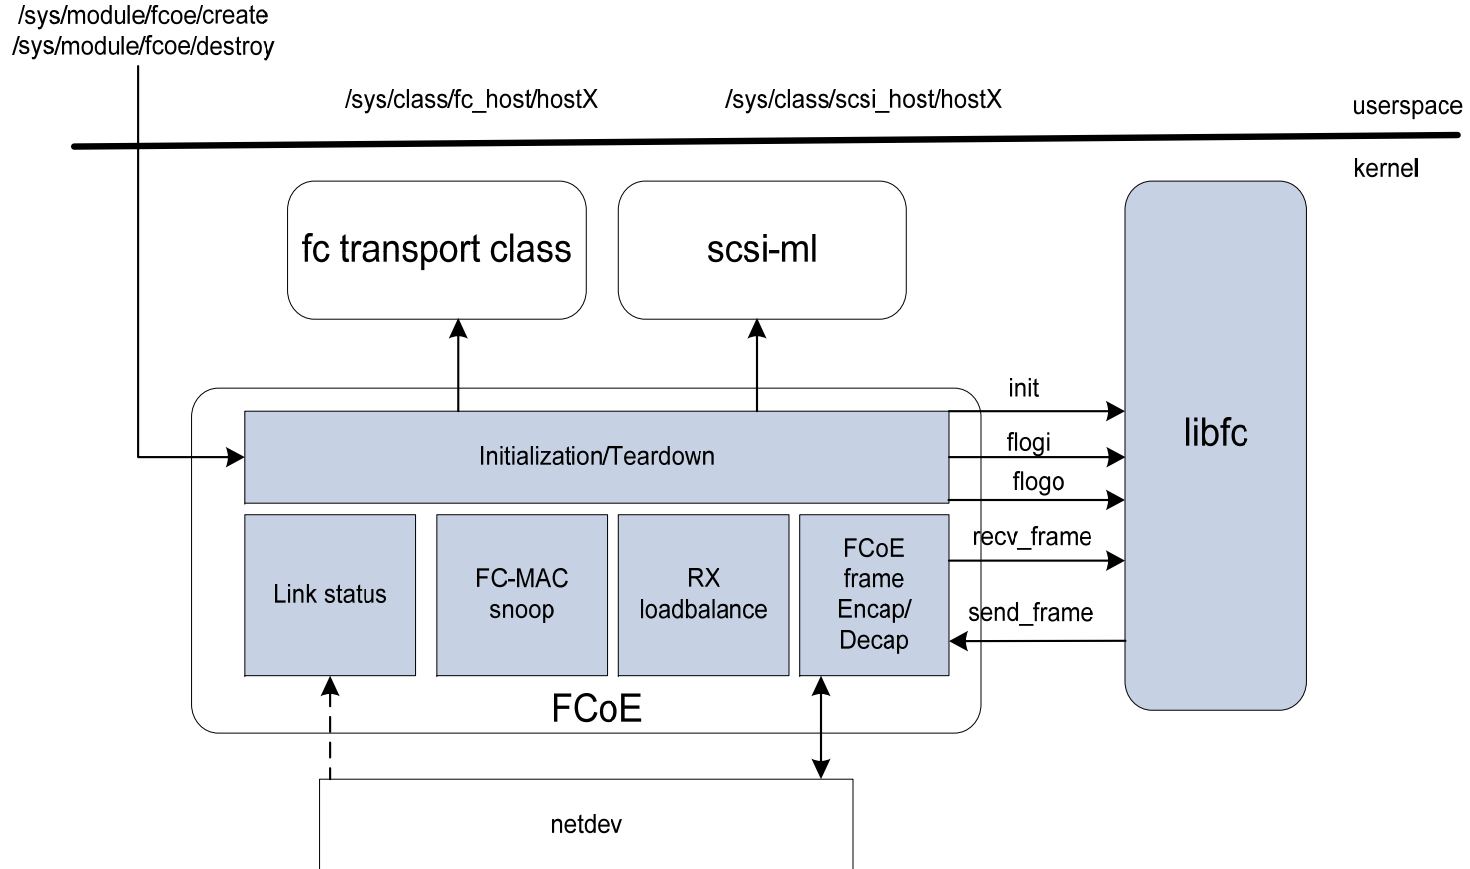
/sys/module/fcoe/create
/sys/module/fcoe/destroy

/sys/class/fc_host/hostX

/sys/class/scsi_host/hostX

userspace

kernel

fc transport class

scsi-ml

libfc

init

Initialization/Teardown

flogi

flogo

recv_frame

send_frame

Link status

FC-MAC snoop

RX loadbalance

FCoE frame Encap/ Decap

FCoE

netdev